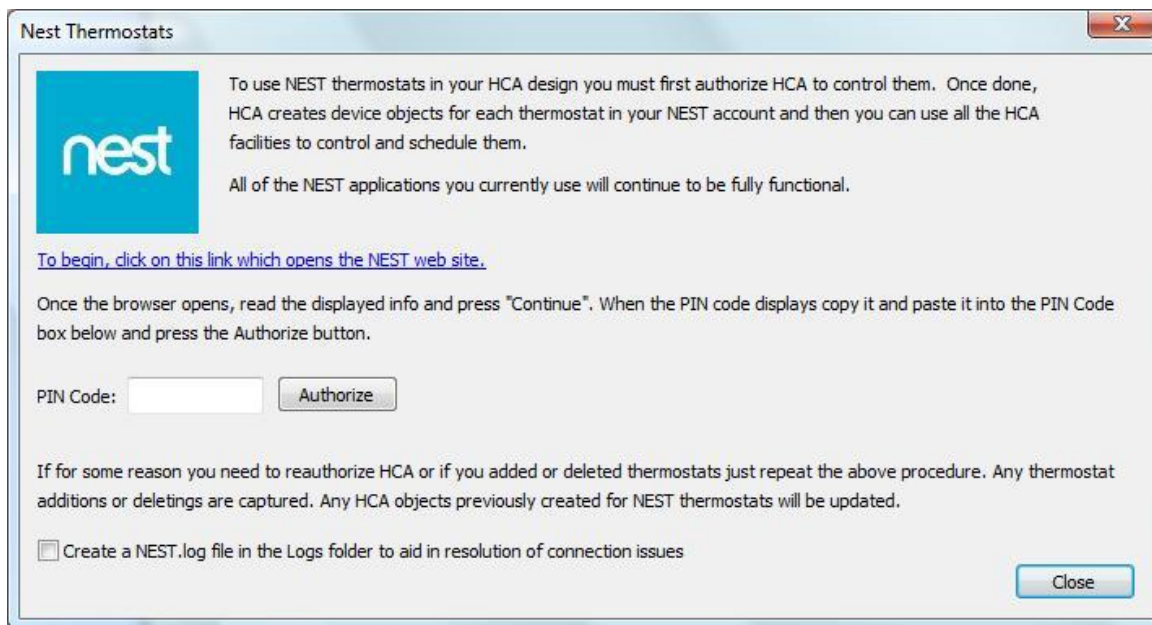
Nest Thermostats

nest

To use NEST thermostats in your HCA design you must first authorize HCA to control them. Once done, HCA creates device objects for each thermostat in your NEST account and then you can use all the HCA facilities to control and schedule them.

All of the NEST applications you currently use will continue to be fully functional.

To begin, click on this link which opens the NEST web site.

Once the browser opens, read the displayed info and press "Continue". When the PIN code displays copy it and paste it into the PIN Code box below and press the Authorize button.

PIN Code: Authorize

If for some reason you need to reauthorize HCA or if you added or deleted thermostats just repeat the above procedure. Any thermostat additions or deletings are captured. Any HCA objects previously created for NEST thermostats will be updated.

Create a NEST.log file in the Logs folder to aid in resolution of connection issues

Close